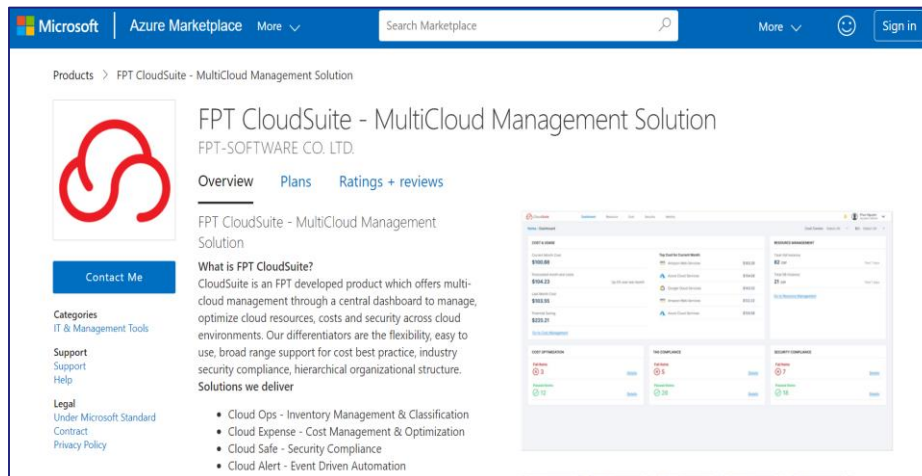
Microsoft | Azure Marketplace More

Search Marketplace

More

Sign in

Products > FPT CloudSuite - MultiCloud Management Solution

FPT CloudSuite - MultiCloud Management Solution
FPT-SOFTWARE CO. LTD.

Overview Plans Ratings + reviews

Contact Me

Categories
IT & Management Tools

Support
Support
Help

Legal
Under Microsoft Standard Contract
Privacy Policy

FPT CloudSuite - MultiCloud Management Solution

What is FPT CloudSuite?
CloudSuite is an FPT developed product which offers multi-cloud management through a central dashboard to manage, optimize cloud resources, costs and security across cloud environments. Our differentiators are the flexibility, easy to use, broad range support for cost best practice, industry security compliance, hierarchical organizational structure.
Solutions we deliver

• Cloud Ops - Inventory Management & Classification
• Cloud Expense - Cost Management & Optimization
• Cloud Safe - Security Compliance
• Cloud Alert - Event Driven Automation

COST & USAGE
$100.00
$104.23
$103.95
$225.21

RESOURCE MANAGEMENT
83
21

COST OPTIMIZATION
3
12

TAG COMPLIANCE
3
20

SECURITY COMPLIANCE
7
18